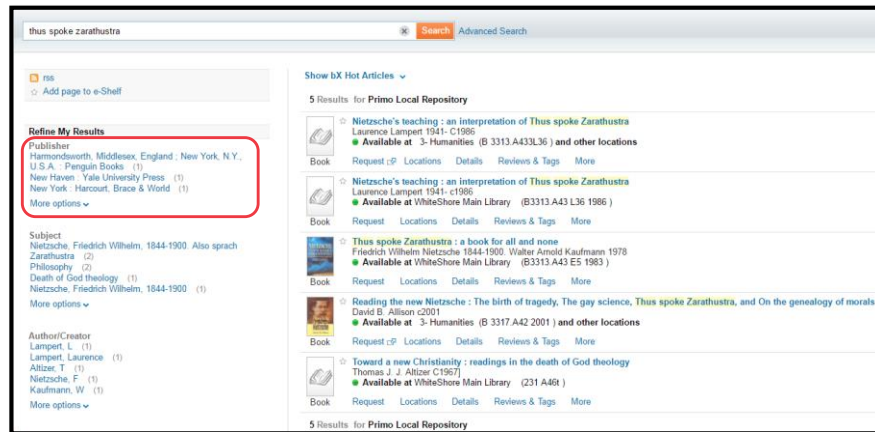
thus spoke zarathustra

Search Advanced Search

rss
Add page to e-Shelf

Refine My Results

Publisher
Harmondsworth, Middlesex, England : New York, N.Y., U.S.A. : Penguin Books (1)
New Haven : Yale University Press (1)
New York : Harcourt, Brace & World (1)
More options

Subject
Nietzsche, Friedrich Wilhelm, 1844-1900. Also sprach Zarathustra (2)
Philosophy (2)
Death of God theology (1)
Nietzsche, Friedrich Wilhelm, 1844-1900 (1)
More options

Author/Creator
Lampert, L (1)
Lampert, Laurence (1)
Altizer, T (1)
Nietzsche, F (1)
Kaufmann, W (1)
More options

Show bX Hot Articles

5 Results for Primo Local Repository

Nietzsche's teaching : an interpretation of Thus spoke Zarathustra
Laurence Lampert 1941- C1986
Available at 3- Humanities (B 3313.A433L36 ) and other locations
Book
Request Locations Details Reviews & Tags More

Nietzsche's teaching : an interpretation of Thus spoke Zarathustra
Laurence Lampert 1941- c1986
Available at WhiteShore Main Library (B3313.A43 L36 1986 )
Book
Request Locations Details Reviews & Tags More

Thus spoke Zarathustra : a book for all and none
Friedrich Wilhelm Nietzsche 1844-1900. Walter Arnold Kaufmann 1978
Available at WhiteShore Main Library (B3313.A43 E5 1983 )
Book
Request Locations Details Reviews & Tags More

Reading the new Nietzsche : The birth of tragedy, The gay science, Thus spoke Zarathustra, and On the genealogy of morals
David B. Allison c2001
Available at 3- Humanities (B 3317.A42 2001 ) and other locations
Book
Request Locations Details Reviews & Tags More

Toward a new Christianity : readings in the death of God theology
Thomas J. J. Altizer C1967]
Available at WhiteShore Main Library (231 A46t )
Book
Request Locations Details Reviews & Tags More

5 Results for Primo Local Repository